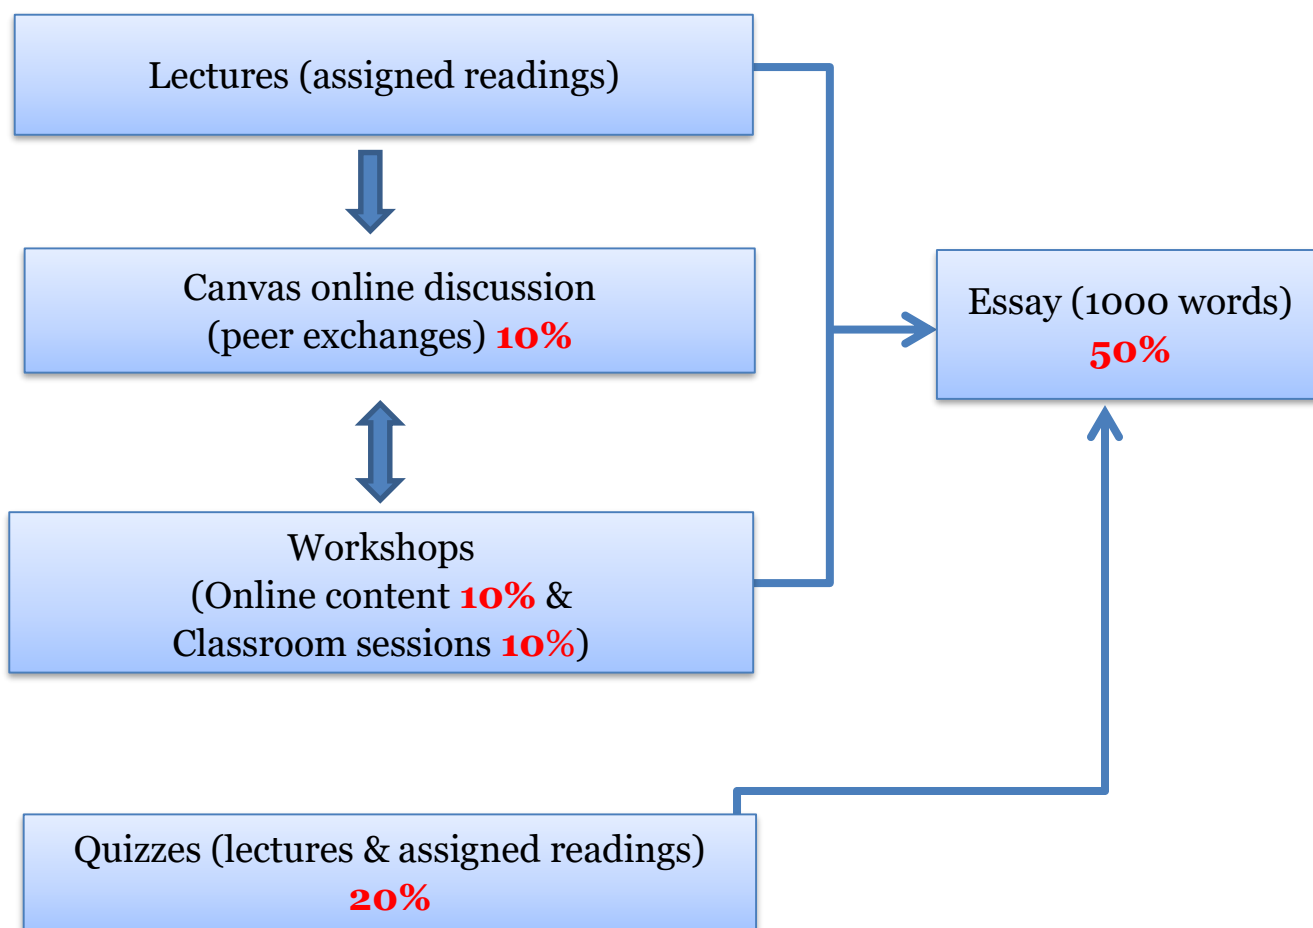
Lectures (assigned readings)

Canvas online discussion
(peer exchanges) 10%

Workshops
(Online content 10% &
Classroom sessions 10%)

Essay (1000 words)
50%

Quizzes (lectures & assigned readings)
20%